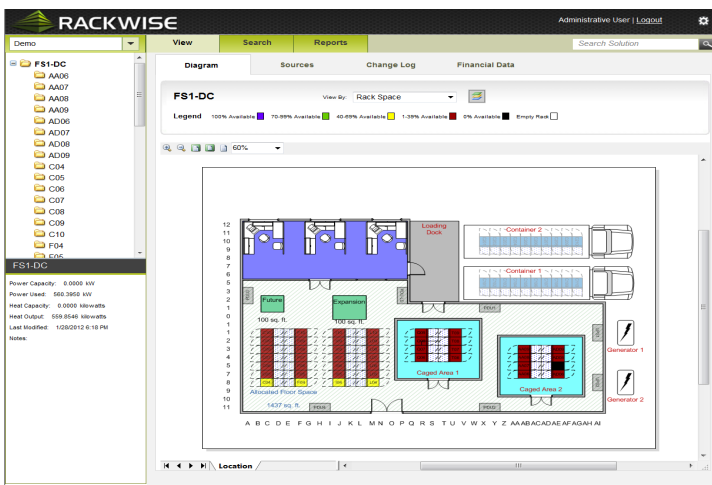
RACKWISE

Administrative User | Logout

Demo

View Search Reports

Search Solution

FS1-DC
AA06
AA07
AA08
AA09
AD06
AD07
AD08
AD09
C04
C05
C06
C07
C08
C09
C10
F04
F05

FS1-DC

Power Capacity: 0.0000 kW
Power Used: 560.3950 kW
Heat Capacity: 0.0000 kilowatts
Heat Output: 559.8546 kilowatts
Last Modified: 1/28/2012 6:11:26 PM
Notes:

Diagram Sources Change Log Financial Data

FS1-DC

View By: Rack Space

Legend 100% Available 70-99% Available 40-69% Available 1-39% Available 0% Available Empty Rack

60%

12
11
10
9
8
7
6
5
4
3
2
1
0
1
2
3
4
5
6
7
8
9
10
11

Loading Dock

Container 2

Container 1

Future

100 sq. ft.

Expansion

100 sq. ft.

Caged Area 1

Caged Area 2

Generator 1

Generator 2

Allocated Floor Space

1437 sq. ft.

A B C D E F G H I J K L M N O P Q R S T U V W X Y Z AA AB AC AD AE AF AG AH AI

Location